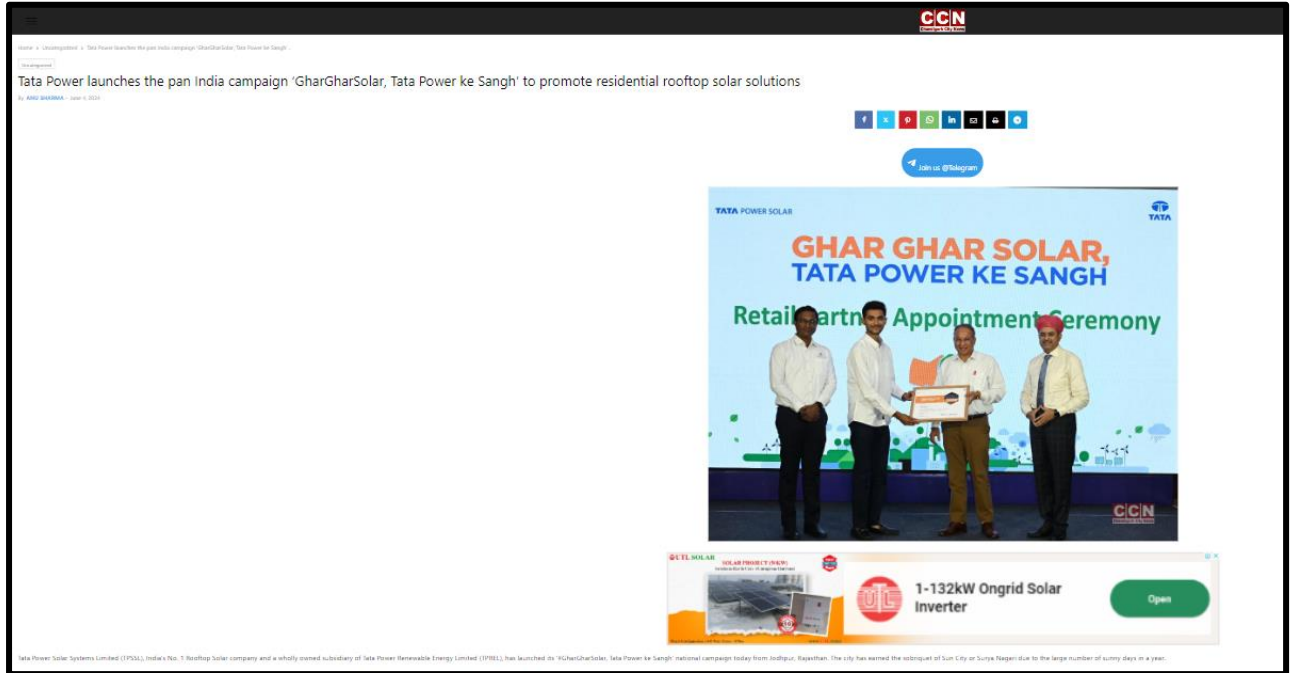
CCN
Chandigarh City News

Home » Uncategorized » Tata Power launches the pan India campaign 'GharGharSolar, Tata Power ke Sangh' ...

Uncategorized

Tata Power launches the pan India campaign 'GharGharSolar, Tata Power ke Sangh' to promote residential rooftop solar solutions

By ANU SHARMA - June 4, 2024

Join us @Telegram

TATA POWER SOLAR
TATA
GHAR GHAR SOLAR,
TATA POWER KE SANGH
Retail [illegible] Appointment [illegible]eremony
CCN

UTL SOLAR
SOLAR PROJECT (NEW)
1-132kW Ongrid Solar Inverter
Open

Tata Power Solar Systems Limited (TPSSL), India's No. 1 Rooftop Solar company and a wholly owned subsidiary of Tata Power Renewable Energy Limited (TPREL), has launched its '#GharGharSolar, Tata Power ke Sangh' national campaign today from Jodhpur, Rajasthan. The city has earned the sobriquet of Sun City or Surya Nagari due to the large number of sunny days in a year.